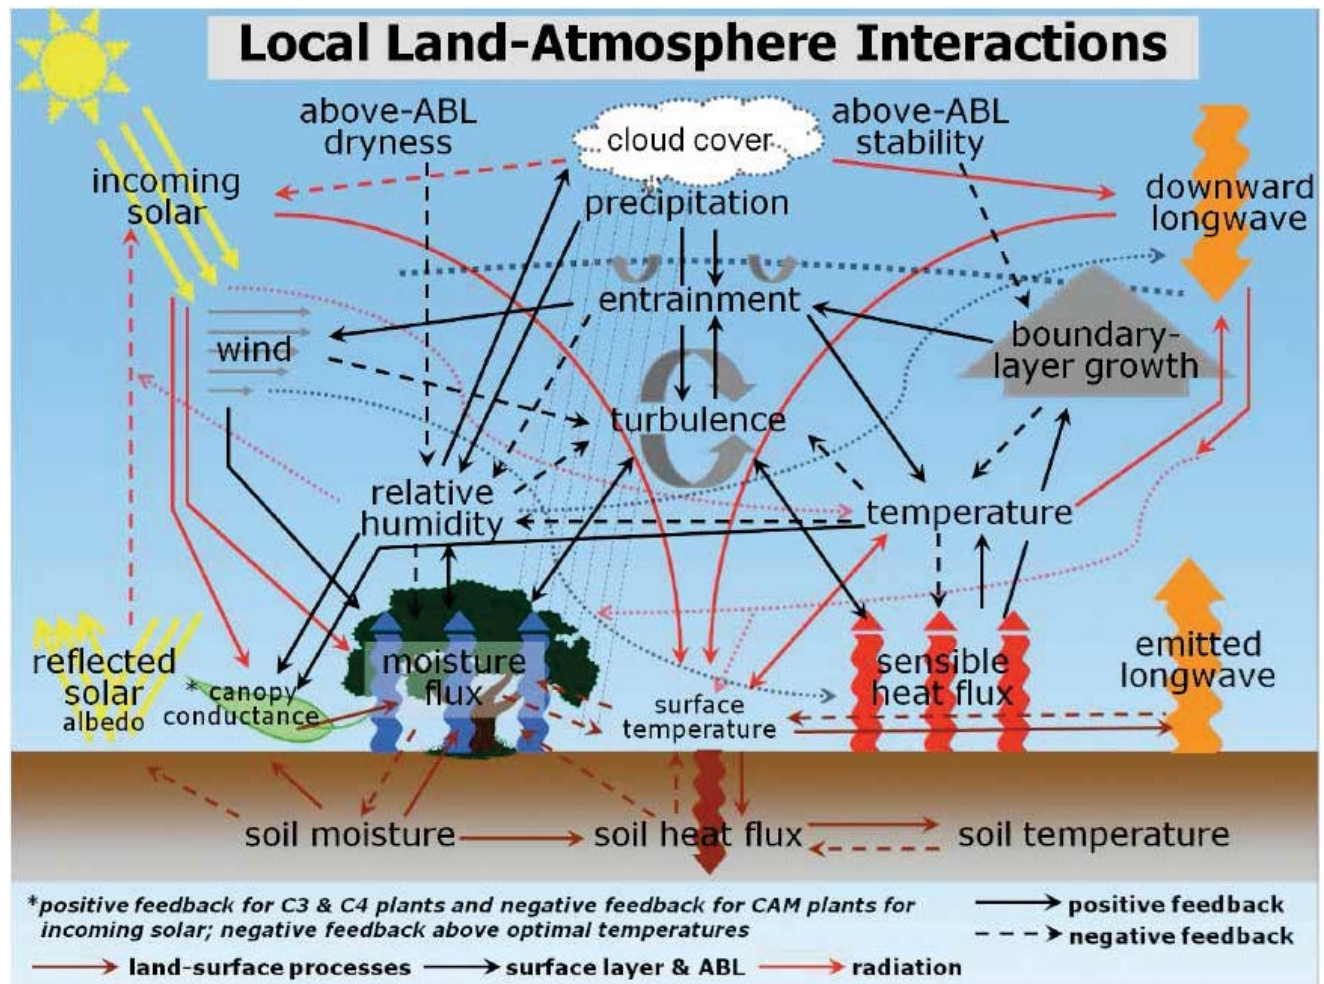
Local Land-Atmosphere Interactions

above-ABL dryness

cloud cover

above-ABL stability

incoming solar

precipitation

downward longwave

entrainment

wind

boundary-layer growth

turbulence

relative humidity

temperature

reflected solar albedo

* canopy conductance

moisture flux

surface temperature

sensible heat flux

emitted longwave

soil moisture

soil heat flux

soil temperature

*positive feedback for C3 & C4 plants and negative feedback for CAM plants for incoming solar; negative feedback above optimal temperatures

positive feedback

negative feedback

land-surface processes

surface layer & ABL

radiation